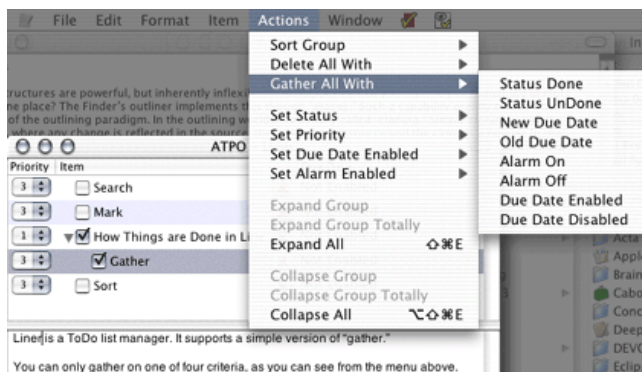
File Edit Format Item Actions Window

Sort Group
Delete All With
Gather All With
Set Status
Set Priority
Set Due Date Enabled
Set Alarm Enabled
Expand Group
Expand Group Totally
Expand All ⇧⌘E
Collapse Group
Collapse Group Totally
Collapse All ⌥⇧⌘E

Status Done
Status UnDone
New Due Date
Old Due Date
Alarm On
Alarm Off
Due Date Enabled
Due Date Disabled

tructures are powerful, but inherently inflexi
e place? The Finder's outliner implements t
of the outlining paradigm. In the outlining w
where any change is reflected in the source

ATPO

Priority Item
3 Search
3 Mark
1 How Things are Done in Li
3 Gather
3 Sort

Liner is a ToDo list manager. It supports a simple version of "gather."

You can only gather on one of four criteria, as you can see from the menu above.

Acta
Appl
Brain
Cabo
Conc
Deep
DEVC
Eclip